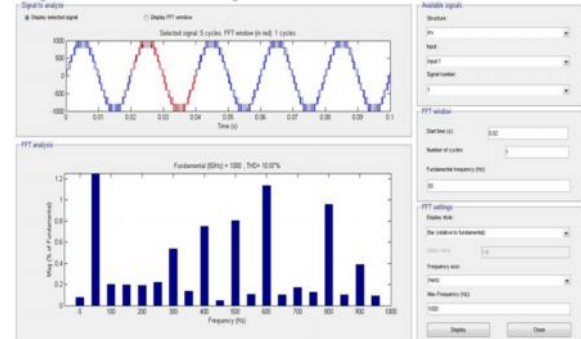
Signal to analyze

Display selected signal

Display FFT window

Selected signal: 5 cycles. FFT window (in red): 1 cycles

1000

500

0

-500

-1000

0

0.01

0.02

0.03

0.04

0.05

0.06

0.07

0.08

0.09

0.1

Time (s)

FFT analysis

Fundamental (50Hz) = 1000 , THD= 10.07%

1.2

1

0.8

0.6

0.4

0.2

0

Mag (% of Fundamental)

0

100

200

300

400

500

600

700

800

900

1000

Frequency (Hz)

Available signals

Structure:

Vm

Input:

input 1

Signal number:

1

FFT window

Start time (s):

0.02

Number of cycles:

1

Fundamental frequency (Hz):

50

FFT settings

Display style:

Bar (relative to fundamental)

Base value:

1.0

Frequency axis:

Hertz

Max Frequency (Hz):

1000

Display

Close